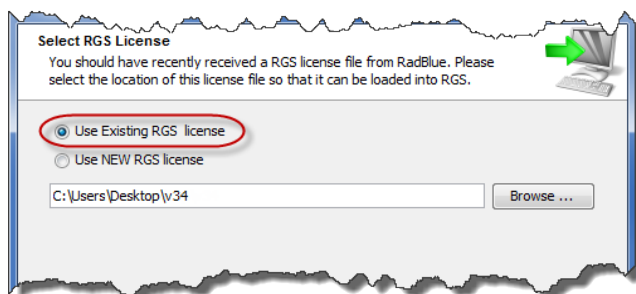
Select RGS License

You should have recently received a RGS license file from RadBlue. Please select the location of this license file so that it can be loaded into RGS.

Use Existing RGS license

Use NEW RGS license

C:\Users\Desktop\v34

Browse ...